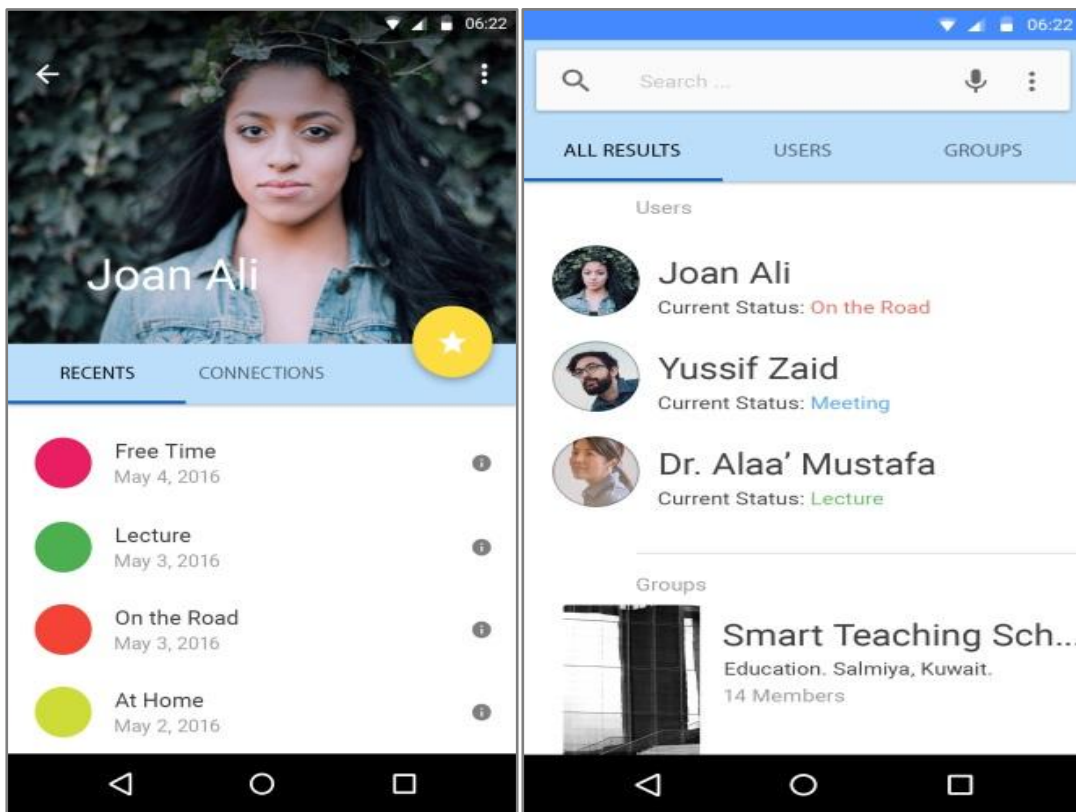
06:22

Joan Ali

RECENTS CONNECTIONS

Free Time
May 4, 2016

Lecture
May 3, 2016

On the Road
May 3, 2016

At Home
May 2, 2016

06:22

Search ...

ALL RESULTS USERS GROUPS

Users

Joan Ali
Current Status: On the Road

Yussif Zaid
Current Status: Meeting

Dr. Alaa' Mustafa
Current Status: Lecture

Groups

Smart Teaching Sch...
Education. Salmiya, Kuwait.
14 Members